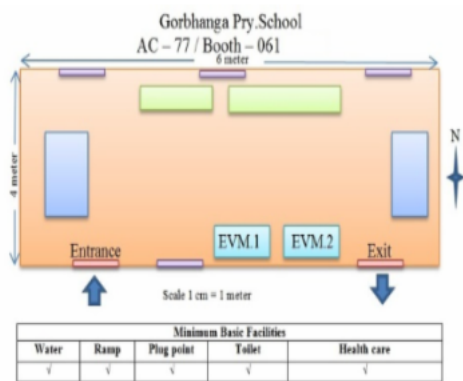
Gorbhanga Pry.School

AC – 77 / Booth – 061

6 meter

4 meter

N

Entrance

EVM.1

EVM.2

Exit

Scale 1 cm = 1 meter

| Minimum Basic Facilities | | | | |
|---|---|---|---|---|
| Water | Ramp | Plug point | Toilet | Health care |
| √ | √ | √ | √ | √ |